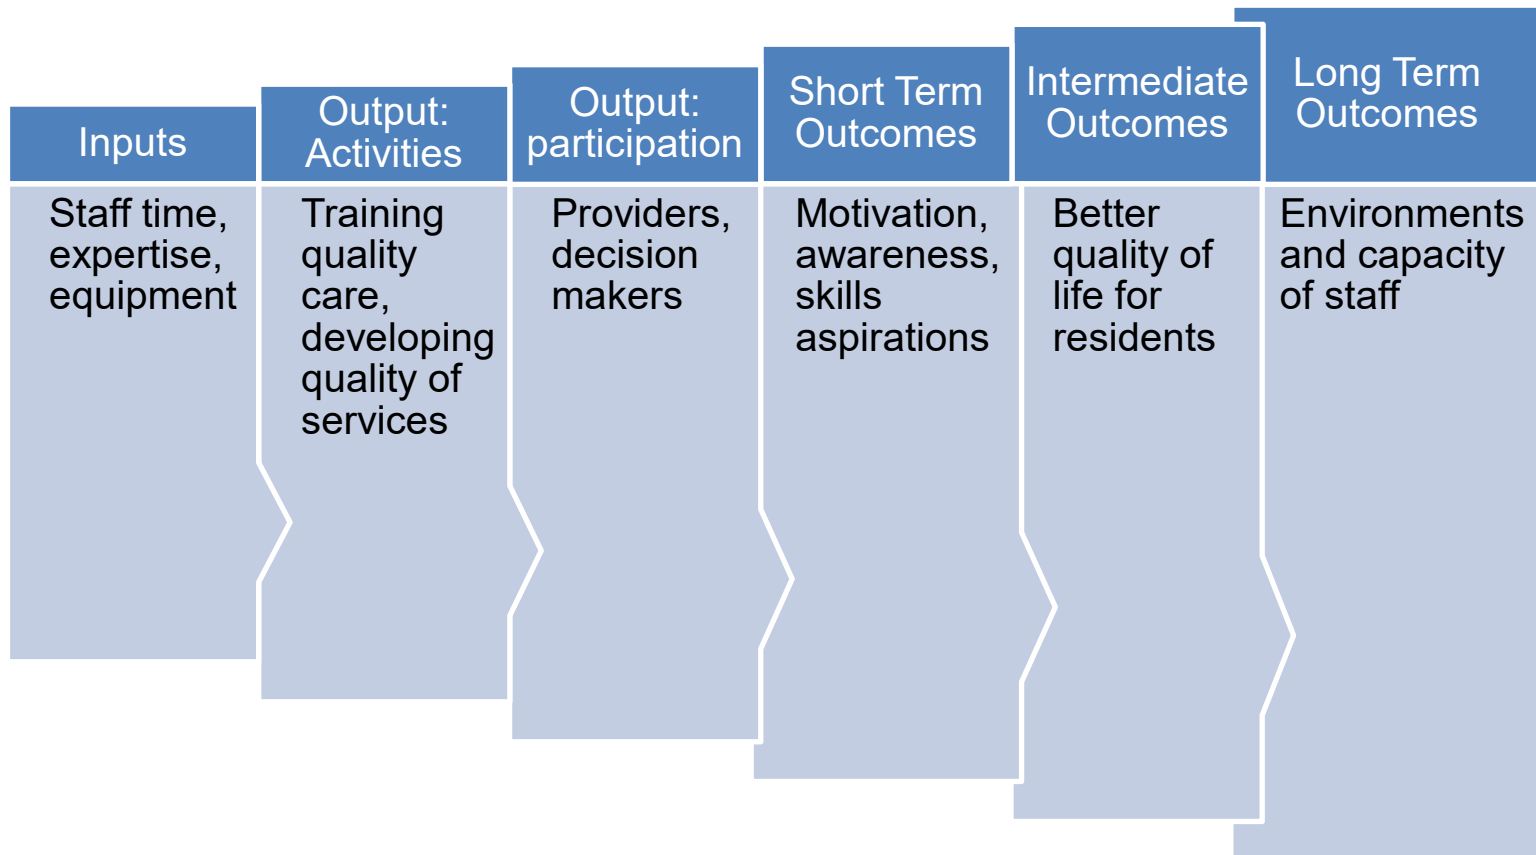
| Inputs | Output: Activities | Output: participation | Short Term Outcomes | Intermediate Outcomes | Long Term Outcomes |
|---|---|---|---|---|---|
| Staff time, expertise, equipment | Training quality care, developing quality of services | Providers, decision makers | Motivation, awareness, skills aspirations | Better quality of life for residents | Environments and capacity of staff |